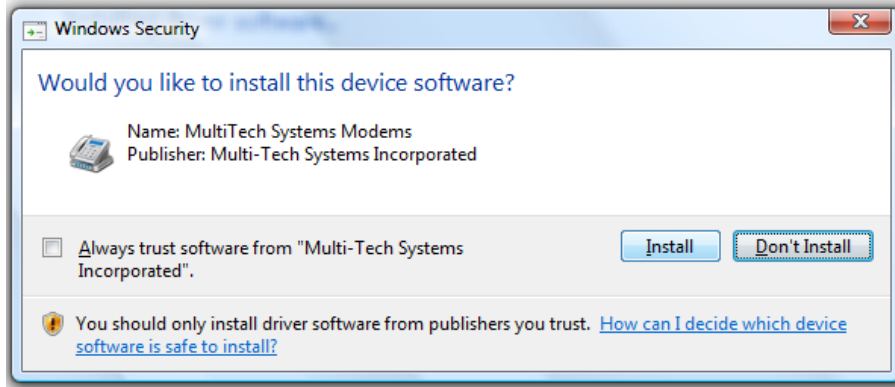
Windows Security

Would you like to install this device software?

Name: MultiTech Systems Modems
Publisher: Multi-Tech Systems Incorporated

Always trust software from "Multi-Tech Systems Incorporated".

Install

Don't Install

You should only install driver software from publishers you trust. How can I decide which device software is safe to install?